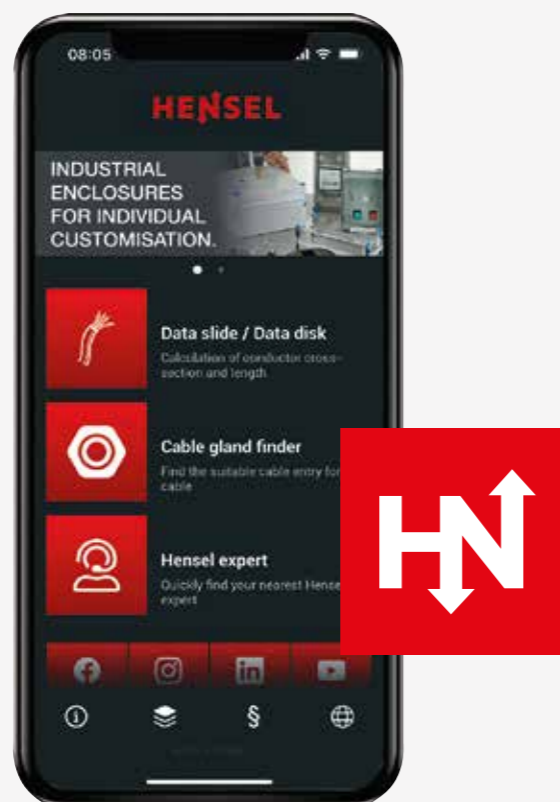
08:05

HENSEL

INDUSTRIAL ENCLOSURES FOR INDIVIDUAL CUSTOMISATION.

Data slide / Data disk
Calculation of conductor cross-section and length

Cable gland finder
Find the suitable cable entry for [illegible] cable

Hensel expert
Quickly find your nearest Hense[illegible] expert

§

HN